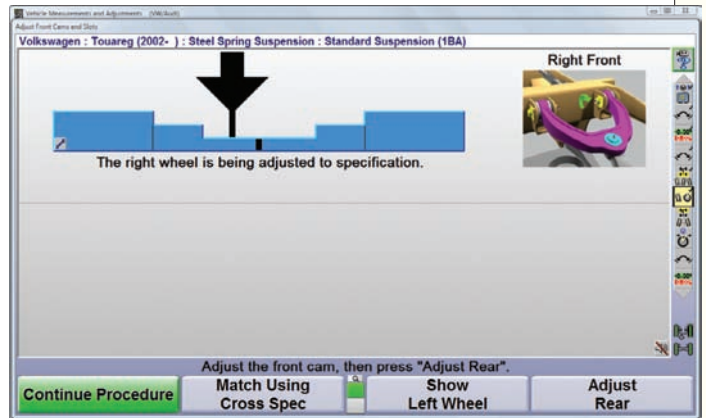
Vehicle Measurements and Adjustments (VWAudi)
Adjust Front Cams and Slots
Volkswagen : Touareg (2002- ) : Steel Spring Suspension : Standard Suspension (1BA)

Right Front

The right wheel is being adjusted to specification.

Adjust the front cam, then press "Adjust Rear".

Continue Procedure

Match Using Cross Spec

Show Left Wheel

Adjust Rear